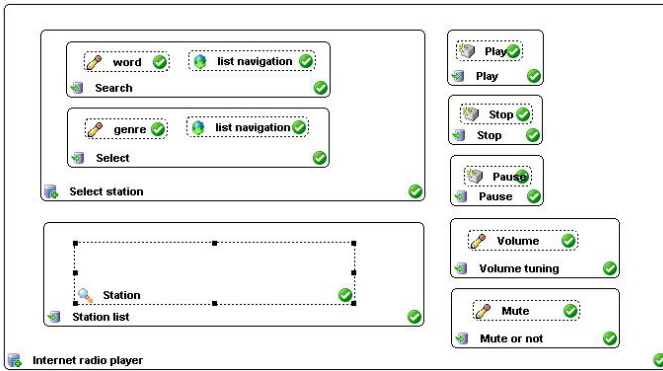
word

list navigation

Search

genre

list navigation

Select

Select station

Station

Station list

Play

Play

Stop

Stop

Pause

Pause

Volume

Volume tuning

Mute

Mute or not

Internet radio player